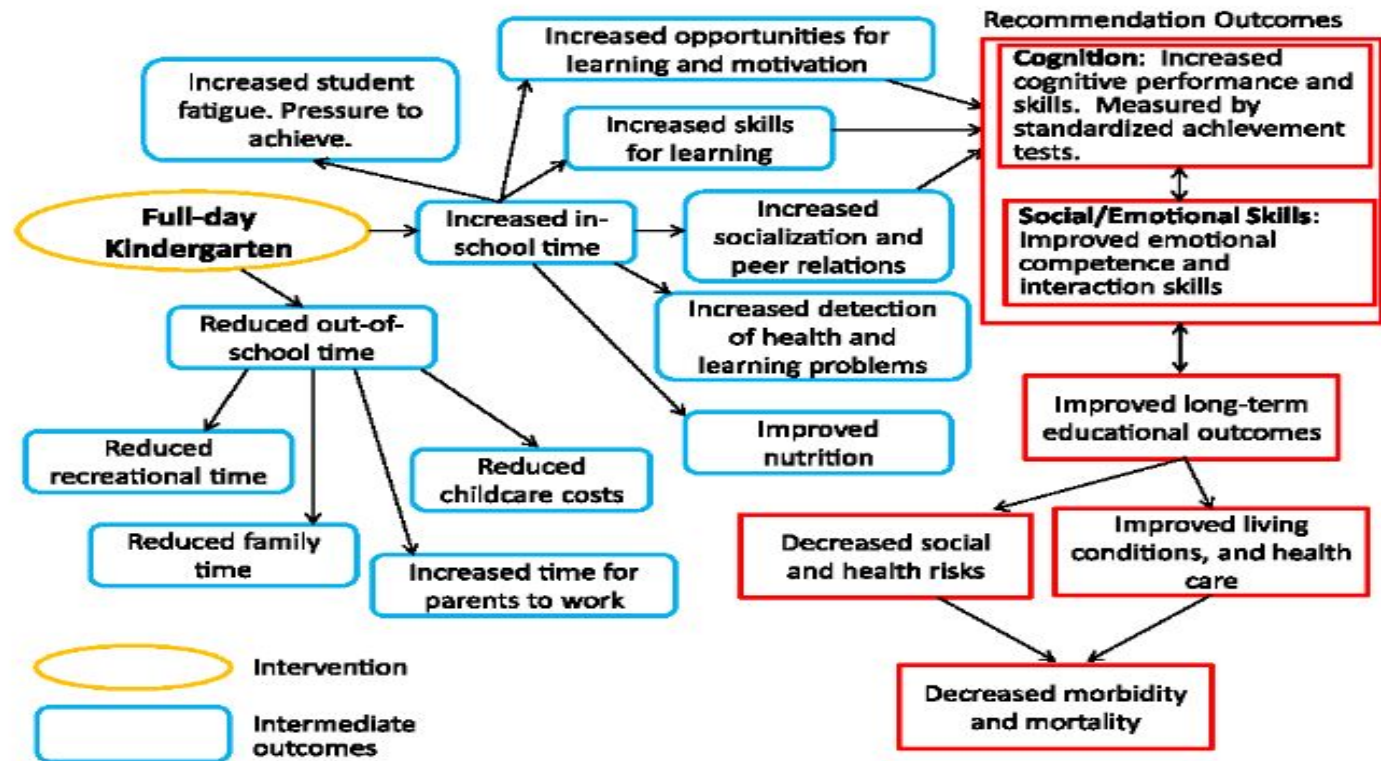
Recommendation Outcomes

Increased opportunities for learning and motivation

Increased student fatigue. Pressure to achieve.

Increased skills for learning

Cognition: Increased cognitive performance and skills. Measured by standardized achievement tests.

Full-day Kindergarten

Increased in-school time

Increased socialization and peer relations

Social/Emotional Skills: Improved emotional competence and interaction skills

Reduced out-of-school time

Increased detection of health and learning problems

Improved nutrition

Improved long-term educational outcomes

Reduced recreational time

Reduced childcare costs

Reduced family time

Increased time for parents to work

Decreased social and health risks

Improved living conditions, and health care

Decreased morbidity and mortality

Intervention

Intermediate outcomes